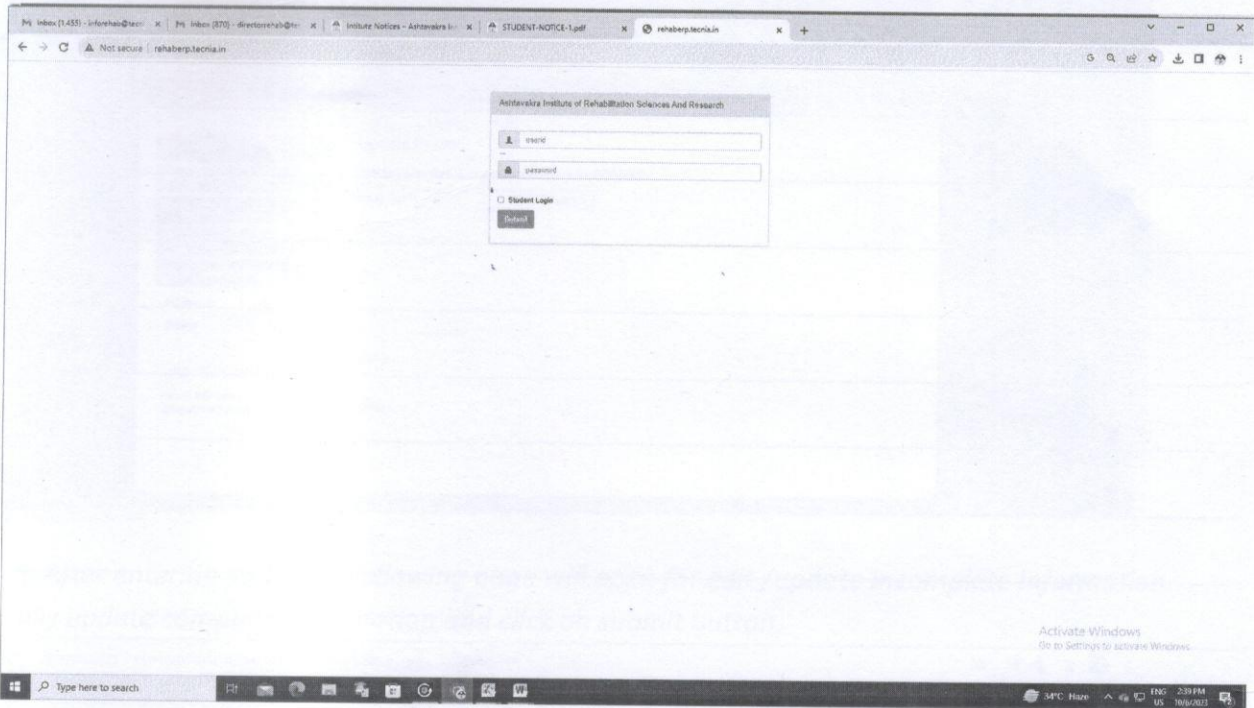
M Inbox (1,455) - inforehab@tecni ×
M Inbox (870) - directorrehab@te ×
Initiate Notices - Ashtavakra In ×
STUDENT-NOTICE-1.pdf ×
rehaberp.tecnia.in ×
+

Not secure | rehaberp.tecnia.in

Ashtavakra Institute of Rehabilitation Sciences And Research

Username

password

Student Login

Submit

After entering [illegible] following page will open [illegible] update all the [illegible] information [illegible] submit button.

Activate Windows
Go to Settings to activate Windows.

Type here to search

34°C Haze
ENG US
2:39 PM
10/6/2023